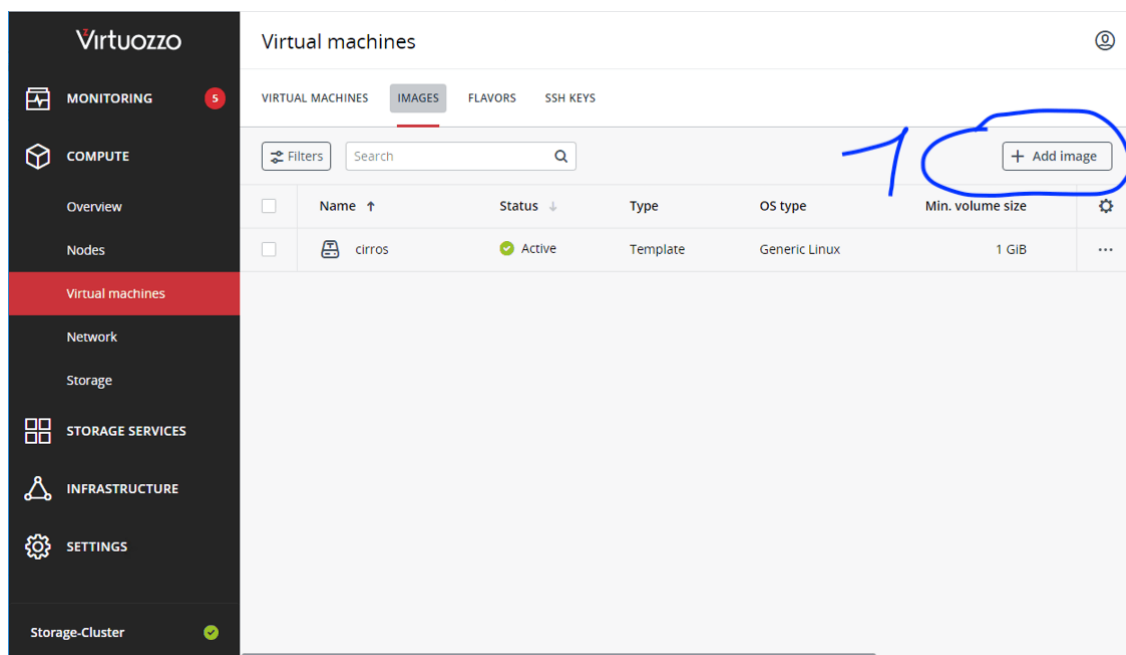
Virtuozzo

MONITORING 5

COMPUTE

Overview

Nodes

Virtual machines

Network

Storage

STORAGE SERVICES

INFRASTRUCTURE

SETTINGS

Storage-Cluster

Virtual machines

VIRTUAL MACHINES IMAGES FLAVORS SSH KEYS

Filters Search

1

+ Add image

| Name ↑ | Status ↓ | Type | OS type | Min. volume size |
|---|---|---|---|---|
| cirros | Active | Template | Generic Linux | 1 GiB |